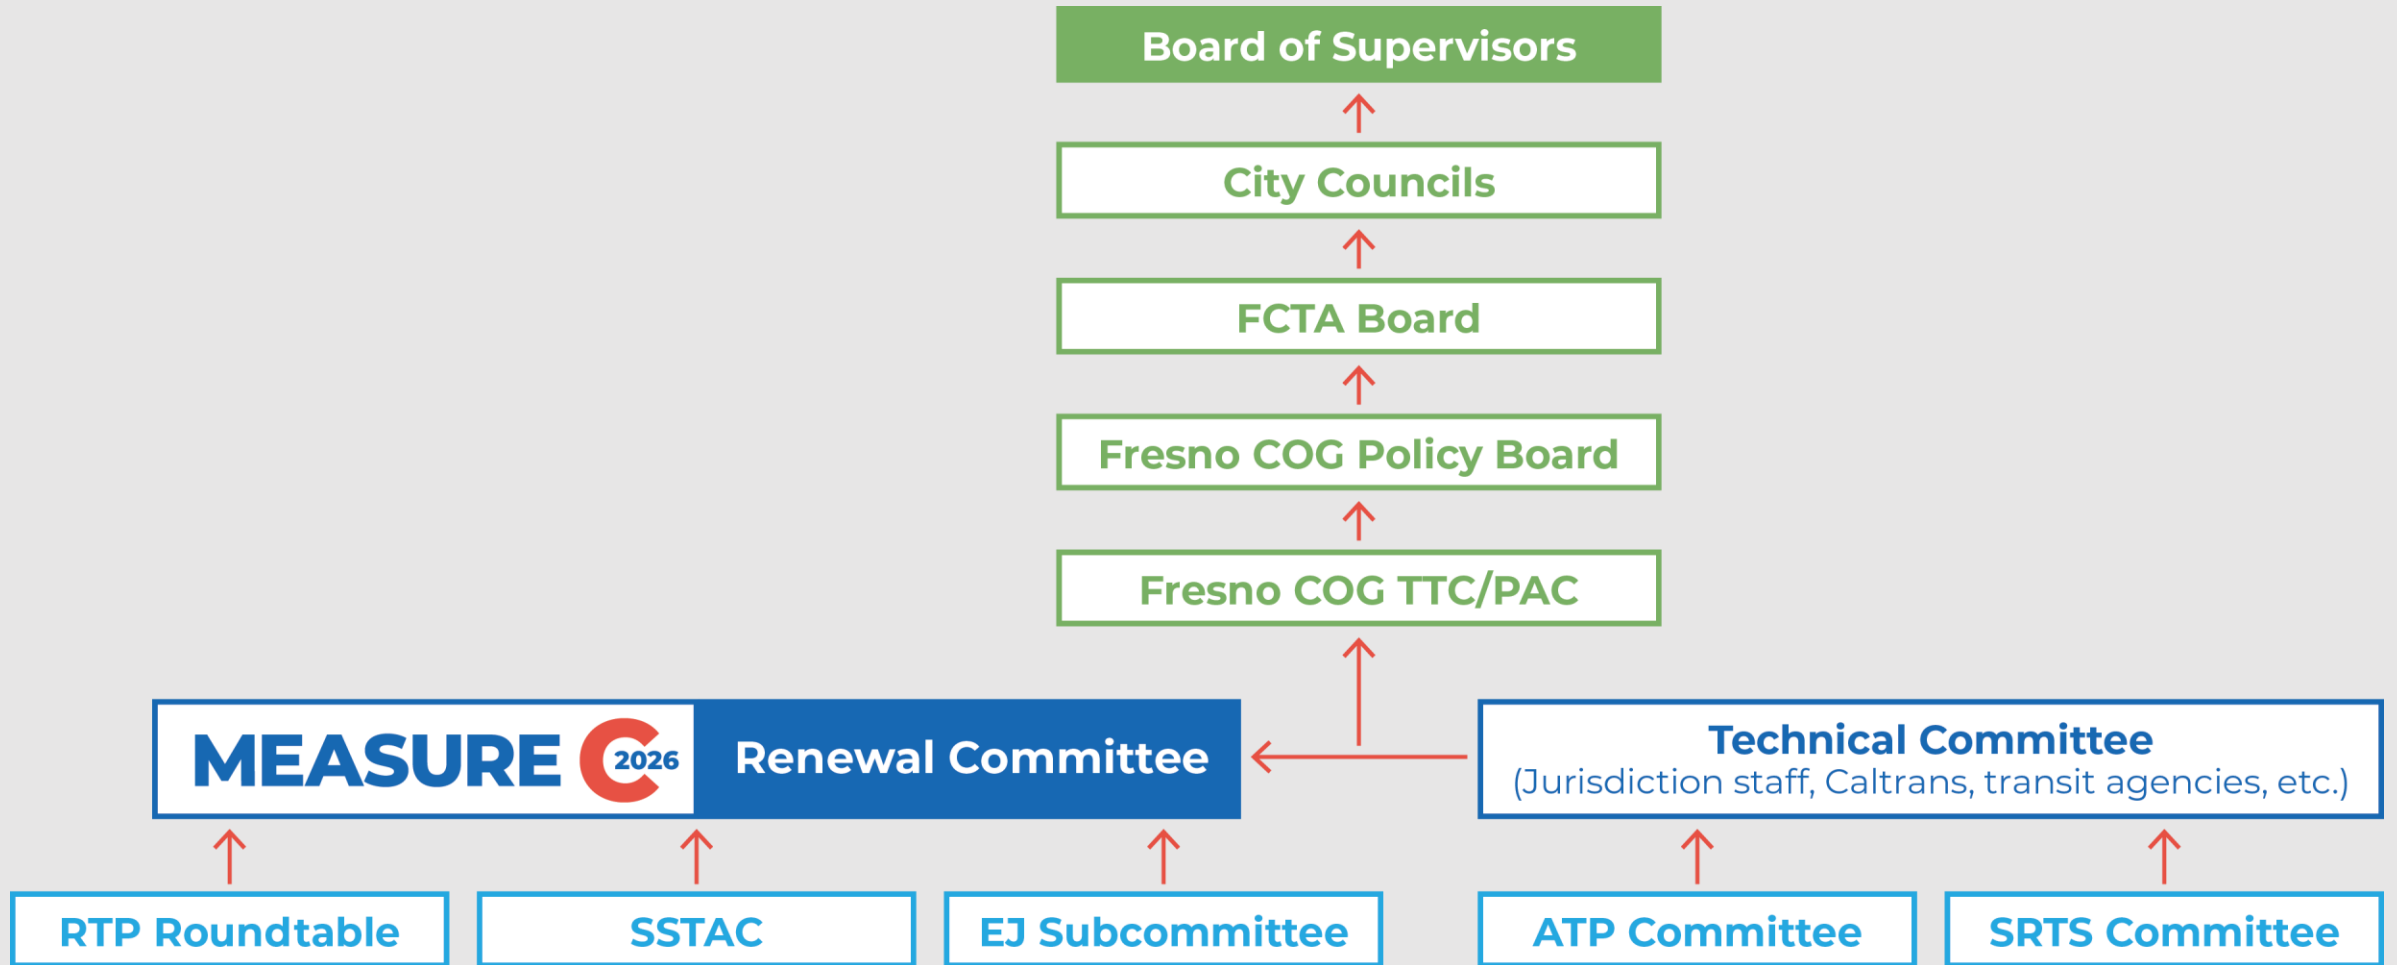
Board of Supervisors

City Councils

FCTA Board

Fresno COG Policy Board

Fresno COG TTC/PAC

MEASURE C 2026 Renewal Committee

Technical Committee
(Jurisdiction staff, Caltrans, transit agencies, etc.)

RTP Roundtable

SSTAC

EJ Subcommittee

ATP Committee

SRTS Committee